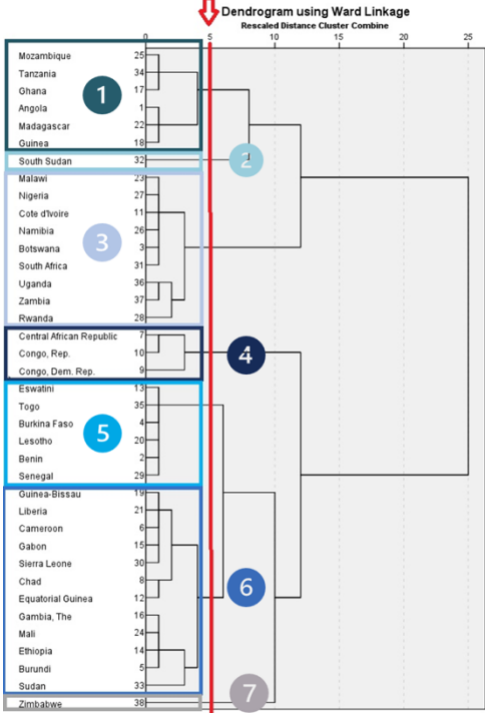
Dendrogram using Ward Linkage
Rescaled Distance Cluster Combine

0 5 10 15 20 25

| Country | |
|---|---|
| Mozambique | 25 |
| Tanzania | 34 |
| Ghana | 17 |
| Angola | 1 |
| Madagascar | 22 |
| Guinea | 18 |
| South Sudan | 32 |
| Malawi | 23 |
| Nigeria | 27 |
| Cote d'Ivoire | 11 |
| Namibia | 26 |
| Botswana | 3 |
| South Africa | 31 |
| Uganda | 36 |
| Zambia | 37 |
| Rwanda | 28 |
| Central African Republic | 7 |
| Congo, Rep. | 10 |
| Congo, Dem. Rep. | 9 |
| Eswatini | 13 |
| Togo | 35 |
| Burkina Faso | 4 |
| Lesotho | 20 |
| Benin | 2 |
| Senegal | 29 |
| Guinea-Bissau | 19 |
| Liberia | 21 |
| Cameroon | 6 |
| Gabon | 15 |
| Sierra Leone | 30 |
| Chad | 8 |
| Equatorial Guinea | 12 |
| Gambia, The | 16 |
| Mali | 24 |
| Ethiopia | 14 |
| Burundi | 5 |
| Sudan | 33 |
| Zimbabwe | 38 |

1
2
3
4
5
6
7